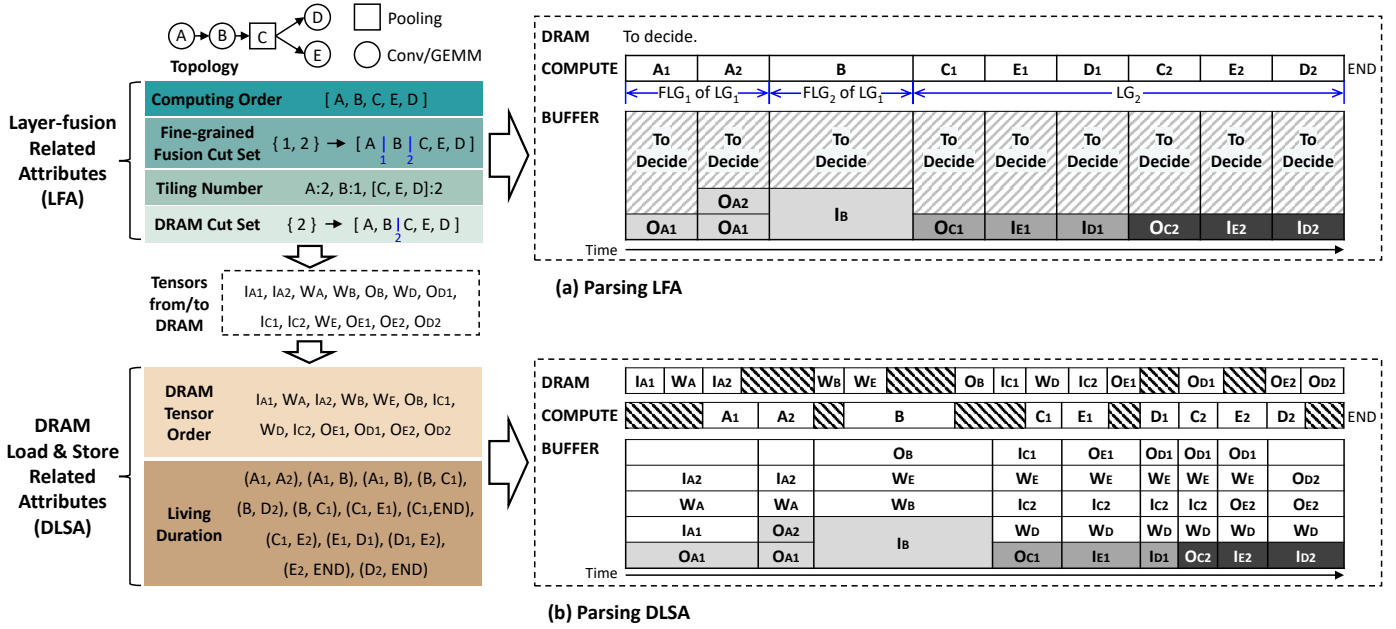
A B C D E Pooling Conv/GEMM

Topology

Layer-fusion Related Attributes (LFA)

Computing Order [ A, B, C, E, D ]

Fine-grained Fusion Cut Set { 1, 2 } → [ A | B | C, E, D ]

Tiling Number A:2, B:1, [C, E, D]:2

DRAM Cut Set { 2 } → [ A, B | C, E, D ]

Tensors from/to DRAM

$I_{A1}$, $I_{A2}$, $W_A$, $W_B$, $O_B$, $W_D$, $O_{D1}$, $I_{C1}$, $I_{C2}$, $W_E$, $O_{E1}$, $O_{E2}$, $O_{D2}$

DRAM Load & Store Related Attributes (DLSA)

DRAM Tensor Order $I_{A1}$, $W_A$, $I_{A2}$, $W_B$, $W_E$, $O_B$, $I_{C1}$, $W_D$, $I_{C2}$, $O_{E1}$, $O_{D1}$, $O_{E2}$, $O_{D2}$

Living Duration ($A_1$, $A_2$), ($A_1$, B), ($A_1$, B), (B, $C_1$), (B, $D_2$), (B, $C_1$), ($C_1$, $E_1$), ($C_1$,END), ($C_1$, $E_2$), ($E_1$, $D_1$), ($D_1$, $E_2$), ($E_2$, END), ($D_2$, END)

DRAM To decide.

COMPUTE $A_1$ $A_2$ B $C_1$ $E_1$ $D_1$ $C_2$ $E_2$ $D_2$ END

$FLG_1$ of $LG_1$ $FLG_2$ of $LG_1$ $LG_2$

BUFFER To Decide To Decide To Decide To Decide To Decide To Decide To Decide To Decide To Decide

$O_{A2}$ $I_B$

$O_{A1}$ $O_{A1}$ $O_{C1}$ $I_{E1}$ $I_{D1}$ $O_{C2}$ $I_{E2}$ $I_{D2}$

Time

(a) Parsing LFA

DRAM $I_{A1}$ $W_A$ $I_{A2}$ $W_B$ $W_E$ $O_B$ $I_{C1}$ $W_D$ $I_{C2}$ $O_{E1}$ $O_{D1}$ $O_{E2}$ $O_{D2}$

COMPUTE $A_1$ $A_2$ B $C_1$ $E_1$ $D_1$ $C_2$ $E_2$ $D_2$ END

BUFFER

| | | | | | | | | |
|---|---|---|---|---|---|---|---|---|
| | | $O_B$ | $I_{C1}$ | $O_{E1}$ | $O_{D1}$ | $O_{D1}$ | $O_{D1}$ | |
| $I_{A2}$ | $I_{A2}$ | $W_E$ | $W_E$ | $W_E$ | $W_E$ | $W_E$ | $W_E$ | $O_{D2}$ |
| $W_A$ | $W_A$ | $W_B$ | $I_{C2}$ | $I_{C2}$ | $I_{C2}$ | $I_{C2}$ | $O_{E2}$ | $O_{E2}$ |
| $I_{A1}$ | $O_{A2}$ | $I_B$ | $W_D$ | $W_D$ | $W_D$ | $W_D$ | $W_D$ | $W_D$ |
| $O_{A1}$ | $O_{A1}$ | | $O_{C1}$ | $I_{E1}$ | $I_{D1}$ | $O_{C2}$ | $I_{E2}$ | $I_{D2}$ |

Time

(b) Parsing DLSA